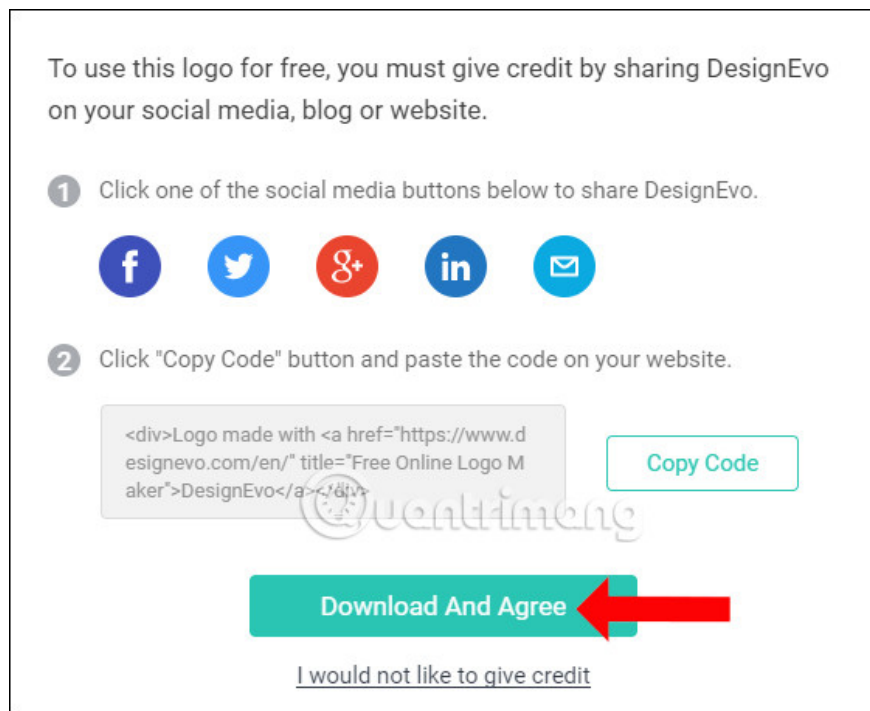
To use this logo for free, you must give credit by sharing DesignEvo on your social media, blog or website.

1 Click one of the social media buttons below to share DesignEvo.

f

8+

in

2 Click "Copy Code" button and paste the code on your website.

<div>Logo made with <a href="https://www.designevo.com/en/" title="Free Online Logo Maker">DesignEvo</a></div>

Copy Code

Quantrimang

Download And Agree

I would not like to give credit